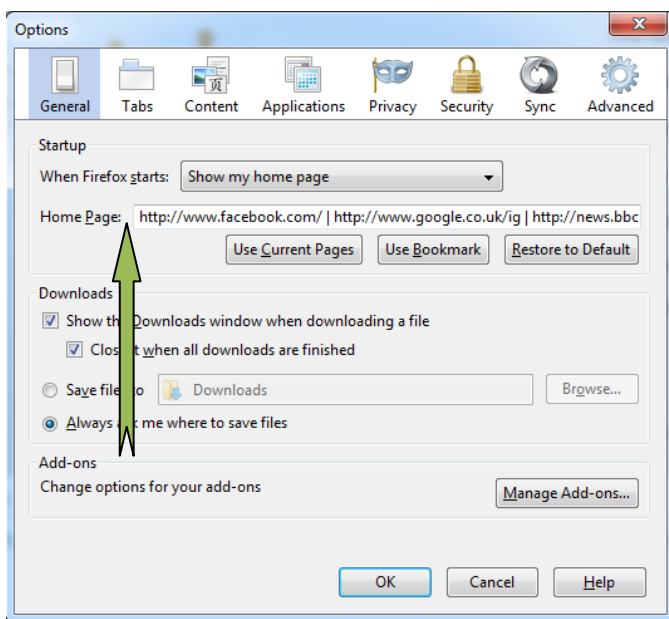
Options

General Tabs Content Applications Privacy Security Sync Advanced

Startup

When Firefox starts: Show my home page

Home Page: http://www.facebook.com/ | http://www.google.co.uk/ig | http://news.bbc

Use Current Pages Use Bookmark Restore to Default

Downloads

Show th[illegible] Downloads window when downloading a file

Clos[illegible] it when all downloads are finished

Save file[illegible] to Downloads Browse...

Always a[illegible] me where to save files

Add-ons

Change options for your add-ons

Manage Add-ons...

OK Cancel Help